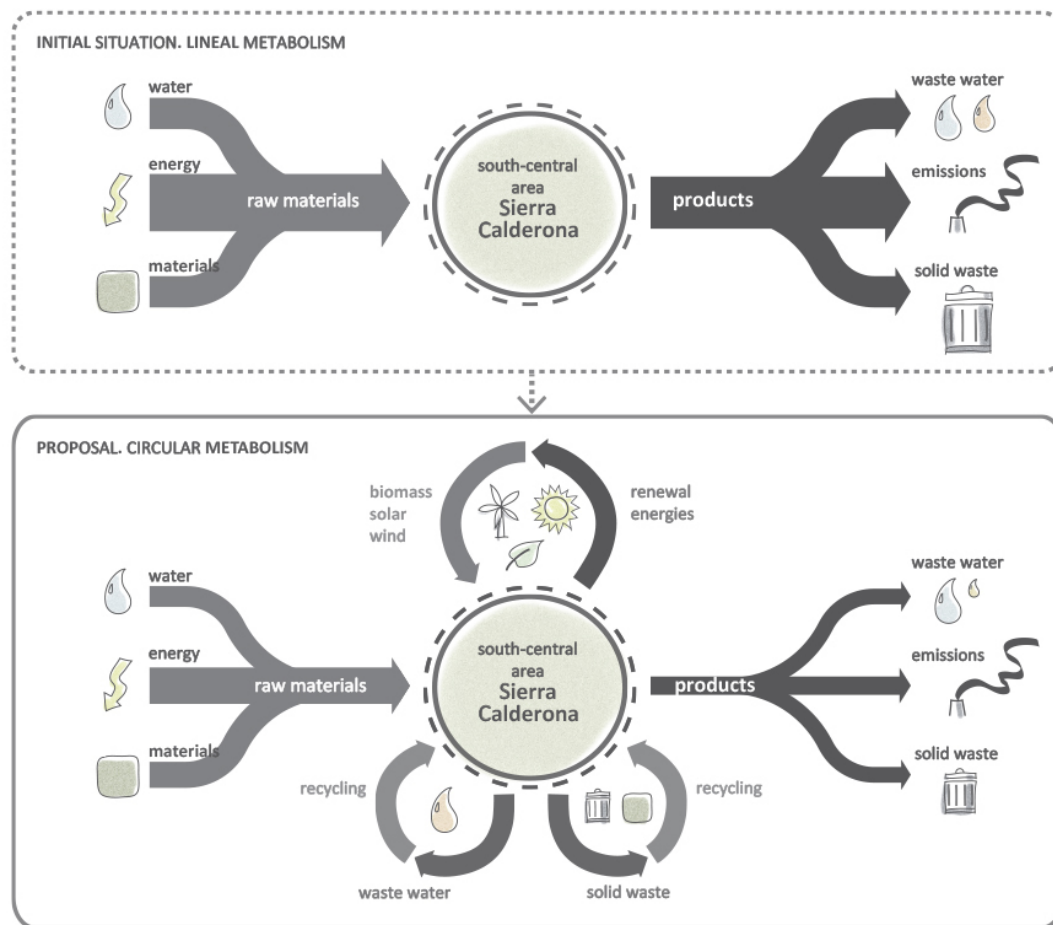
INITIAL SITUATION. LINEAL METABOLISM

water
energy
materials
raw materials
south-central area
Sierra Calderona
products
waste water
emissions
solid waste

PROPOSAL. CIRCULAR METABOLISM

biomass
solar
wind
renewal energies
water
energy
materials
raw materials
south-central area
Sierra Calderona
products
waste water
emissions
solid waste
recycling
recycling
waste water
solid waste